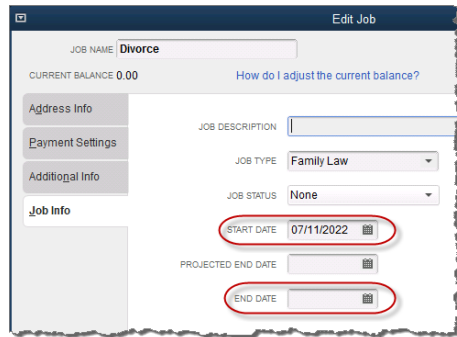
Edit Job

JOB NAME Divorce

CURRENT BALANCE 0.00

How do I adjust the current balance?

Address Info

Payment Settings

Additional Info

Job Info

JOB DESCRIPTION

JOB TYPE Family Law

JOB STATUS None

START DATE 07/11/2022

PROJECTED END DATE

END DATE